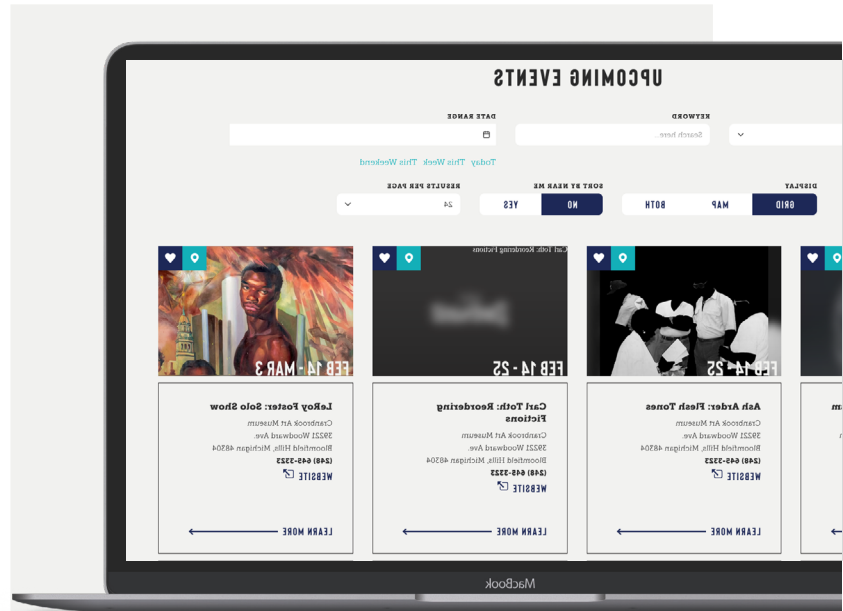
UPCOMING EVENTS

DATE RANGE

KEYWORD

Search here...

Today This Week This Weekend

RESULTS PER PAGE

24

SORT BY NEAR ME

YES NO

DISPLAY

BOTH MAP GRID

Carl Toth: Reordering Fictions

FEB 14 - MAR 3

FEB 14 - 25

FEB 14 - 25

LeRoy Foster: Solo Show

Cranbrook Art Museum
39221 Woodward Ave.
Bloomfield Hills, Michigan 48304
(248) 645-3323
WEBSITE

LEARN MORE

Carl Toth: Reordering Fictions

Cranbrook Art Museum
39221 Woodward Ave.
Bloomfield Hills, Michigan 48304
(248) 645-3323
WEBSITE

LEARN MORE

Ash Arder: Flesh Tones

Cranbrook Art Museum
39221 Woodward Ave.
Bloomfield Hills, Michigan 48304
(248) 645-3323
WEBSITE

LEARN MORE

MacBook